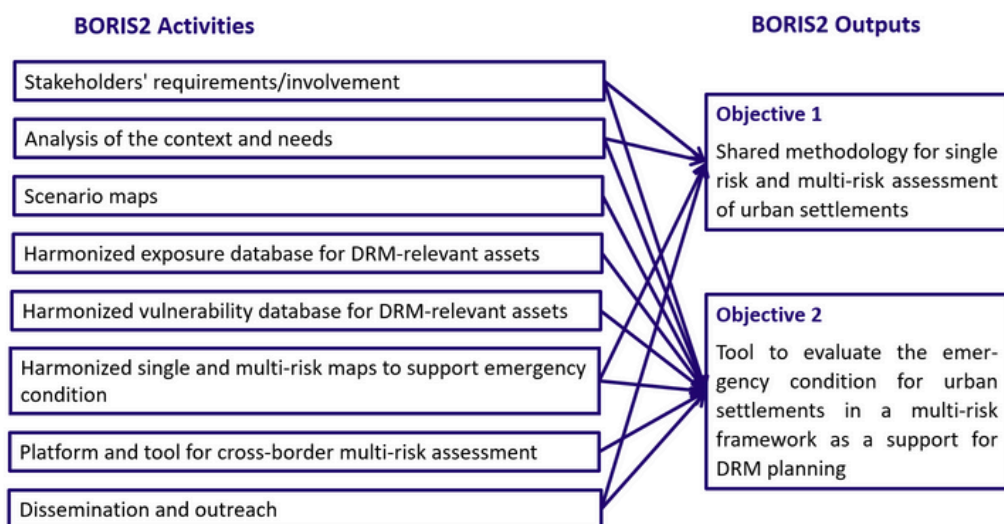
BORIS2 Activities

BORIS2 Outputs

Stakeholders' requirements/involvement

Analysis of the context and needs

Scenario maps

Harmonized exposure database for DRM-relevant assets

Harmonized vulnerability database for DRM-relevant assets

Harmonized single and multi-risk maps to support emergency condition

Platform and tool for cross-border multi-risk assessment

Dissemination and outreach

Objective 1

Shared methodology for single risk and multi-risk assessment of urban settlements

Objective 2

Tool to evaluate the emergency condition for urban settlements in a multi-risk framework as a support for DRM planning